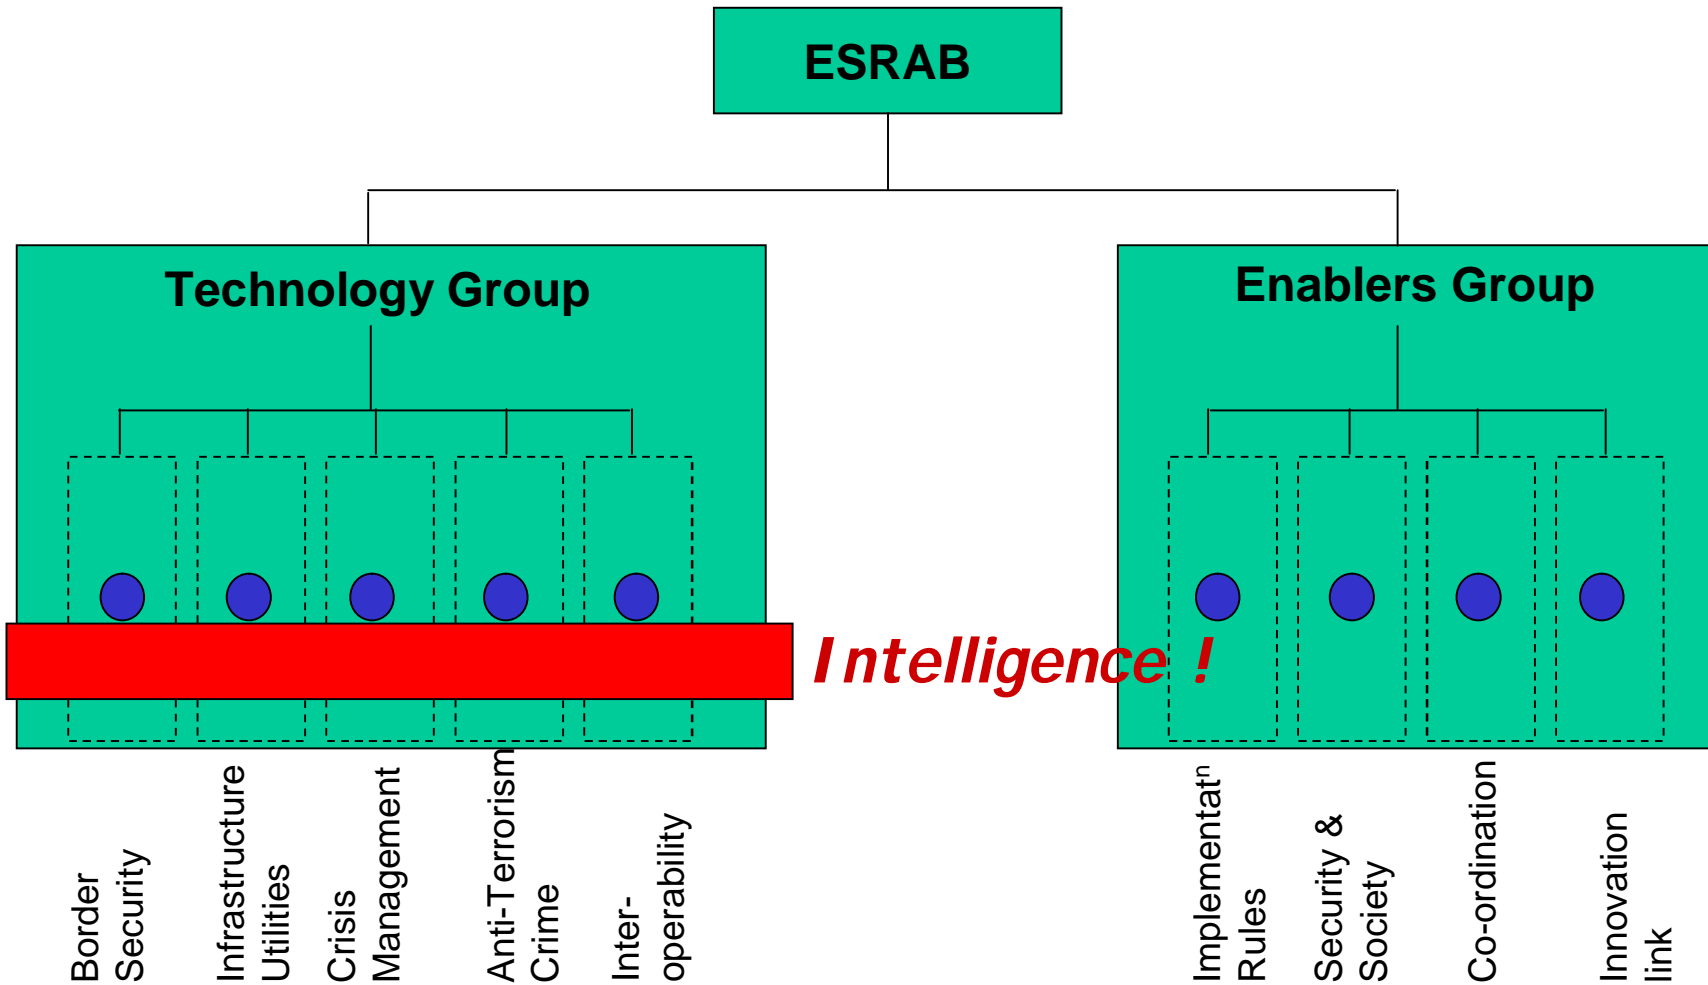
ESRAB

Technology Group

Enablers Group

Intelligence !

Border Security

Infrastructure Utilities

Crisis Management

Anti-Terrorism Crime

Inter-operability

Implementat$^n$ Rules

Security & Society

Co-ordination

Innovation link